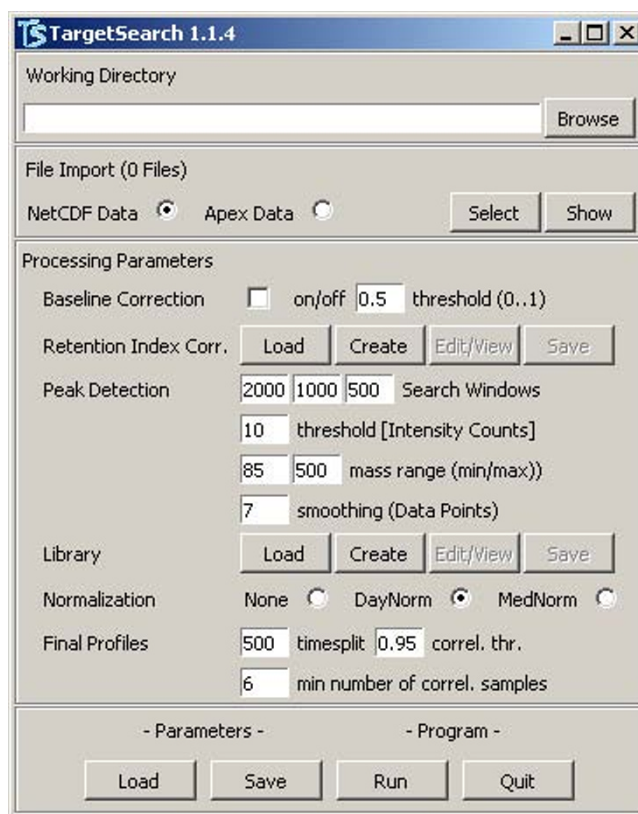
TS TargetSearch 1.1.4

Working Directory

Browse

File Import (0 Files)

NetCDF Data Apex Data Select Show

Processing Parameters

Baseline Correction on/off 0.5 threshold (0..1)

Retention Index Corr. Load Create Edit/View Save

Peak Detection 2000 1000 500 Search Windows

10 threshold [Intensity Counts]

85 500 mass range (min/max))

7 smoothing (Data Points)

Library Load Create Edit/View Save

Normalization None DayNorm MedNorm

Final Profiles 500 timesplit 0.95 correl. thr.

6 min number of correl. samples

- Parameters - - Program -

Load Save Run Quit